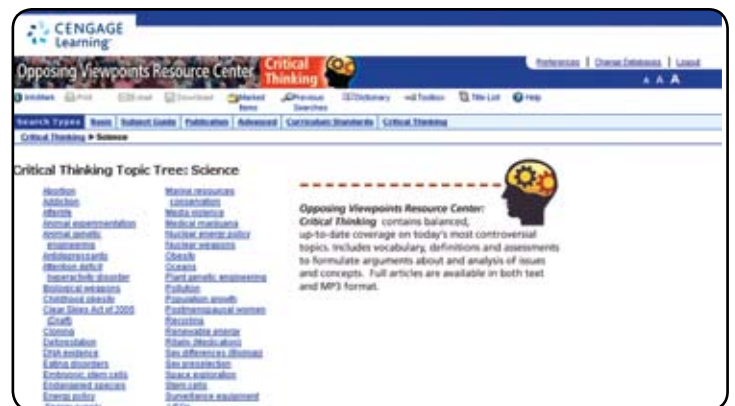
CENGAGE Learning

Opposing Viewpoints Resource Center Critical Thinking

Preferences | Change Databases | Logout

A A A

InfoMark Print E-mail Download Marked Items Previous Searches Dictionary Toolbox Title List Help

Search Types Basic Subject Guide Publication Advanced Curriculum Standards Critical Thinking

Critical Thinking > Science

Critical Thinking Topic Tree: Science

Abortion
Addiction
Afterlife
Animal experimentation
Animal genetic engineering
Antidepressants
Attention deficit hyperactivity disorder
Biological weapons
Childhood obesity
Clear Skies Act of 2005 (Draft)
Cloning
Deforestation
DNA evidence
Eating disorders
Embryonic stem cells
Endangered species
Energy policy
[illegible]

Marine resources conservation
Media violence
Medical marijuana
Nuclear energy policy
Nuclear weapons
Obesity
Oceans
Plant genetic engineering
Pollution
Population growth
Postmenopausal women
Recycling
Renewable energy
Ritalin (Medication)
Sex differences (Biology)
Sex preselection
Space exploration
Stem cells
Surveillance equipment
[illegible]

Opposing Viewpoints Resource Center: Critical Thinking contains balanced, up-to-date coverage on today's most controversial topics. Includes vocabulary, definitions and assessments to formulate arguments about and analysis of issues and concepts. Full articles are available in both text and MP3 format.